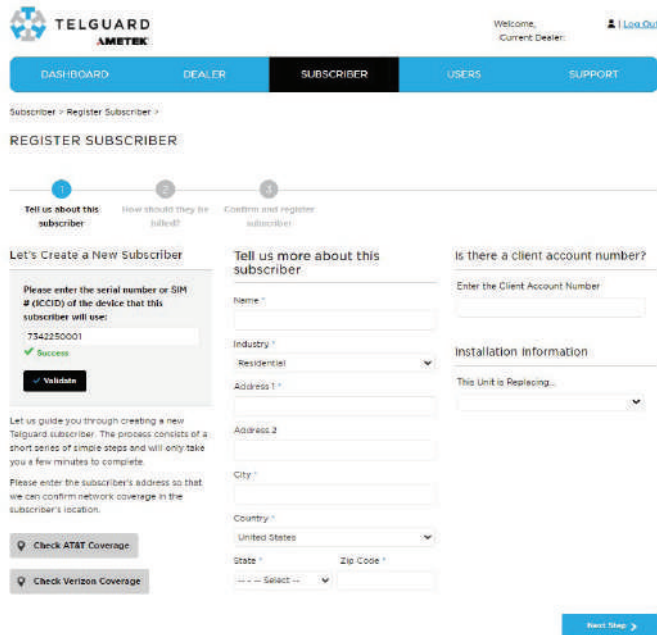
TELGUARD
AMETEK

Welcome,
Current Dealer:

| Log Out

DASHBOARD
DEALER
SUBSCRIBER
USERS
SUPPORT

Subscriber > Register Subscriber >

REGISTER SUBSCRIBER

1
Tell us about this subscriber

2
How should they be billed?

3
Confirm and register subscriber

Let's Create a New Subscriber

Please enter the serial number or SIM # (ICCID) of the device that this subscriber will use:

7342250001

✓ Success

✓ Validate

Let us guide you through creating a new Telguard subscriber. The process consists of a short series of simple steps and will only take you a few minutes to complete.

Please enter the subscriber's address so that we can confirm network coverage in the subscriber's location.

Check AT&T Coverage

Check Verizon Coverage

Tell us more about this subscriber

Name *

Industry *

Residential

Address 1 *

Address 2

City *

Country *

United States

State *

-- -- Select --

Zip Code *

Is there a client account number?

Enter the Client Account Number

Installation Information

This Unit is Replacing...

Next Step >